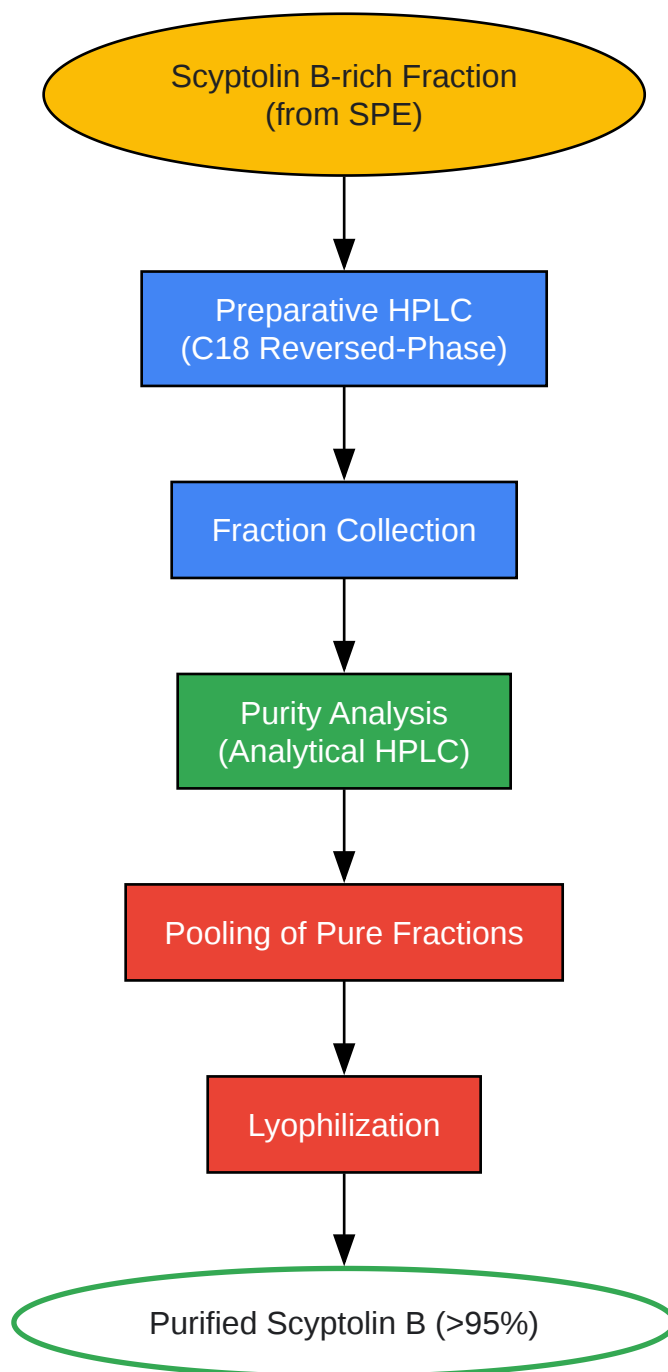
Scyptolin B-rich Fraction
(from SPE)

Preparative HPLC
(C18 Reversed-Phase)

Fraction Collection

Purity Analysis
(Analytical HPLC)

Pooling of Pure Fractions

Lyophilization

Purified Scyptolin B (>95%)